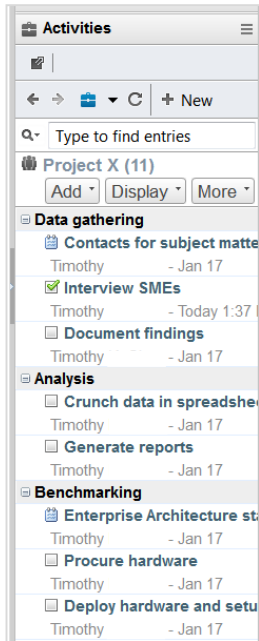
Activities

New

Type to find entries

Project X (11)

Add Display More

Data gathering

Contacts for subject matte

Timothy - Jan 17

Interview SMEs

Timothy - Today 1:37

Document findings

Timothy - Jan 17

Analysis

Crunch data in spreadshe

Timothy - Jan 17

Generate reports

Timothy - Jan 17

Benchmarking

Enterprise Architecture sta

Timothy - Jan 17

Procure hardware

Timothy - Jan 17

Deploy hardware and setu

Timothy - Jan 17